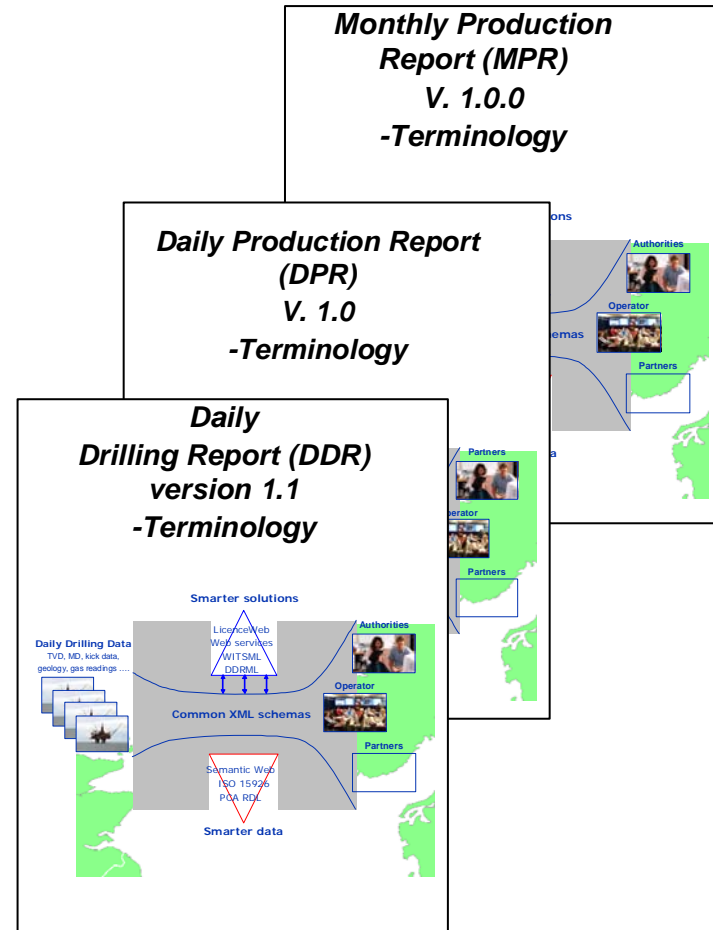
Monthly Production Report (MPR)
V. 1.0.0
-Terminology

ons
Authorities
Operator
emas
Partners

Daily Production Report (DPR)
V. 1.0
-Terminology

Partners
Operator
Partners

Daily
Drilling Report (DDR)
version 1.1
-Terminology

Smarter solutions
LicenceWeb
Web services
WITSML
DDRML
Daily Drilling Data
TVD, MD, kick data, geology, gas readings ....
Authorities
Operator
Common XML schemas
Partners
Semantic Web
ISO 15926
POA RDL
Smarter data